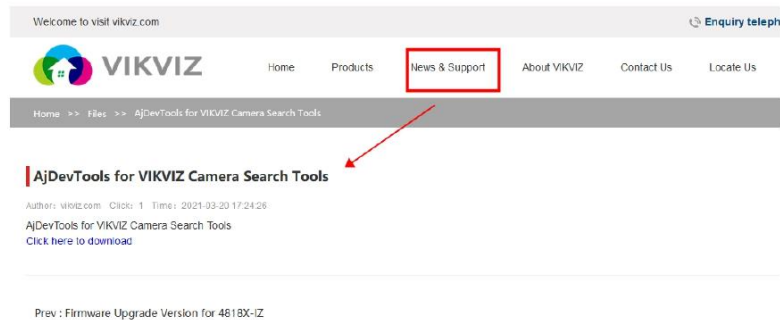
Welcome to visit vikviz.com

Enquiry teleph

VIKVIZ

Home Products News & Support About VIKVIZ Contact Us Locate Us

Home >> Files >> AjDevTools for VIKVIZ Camera Search Tools

AjDevTools for VIKVIZ Camera Search Tools

Author: vikviz.com Click: 1 Time: 2021-03-20 17:24:26

AjDevTools for VIKVIZ Camera Search Tools
Click here to download

Prev : Firmware Upgrade Version for 4818X-IZ